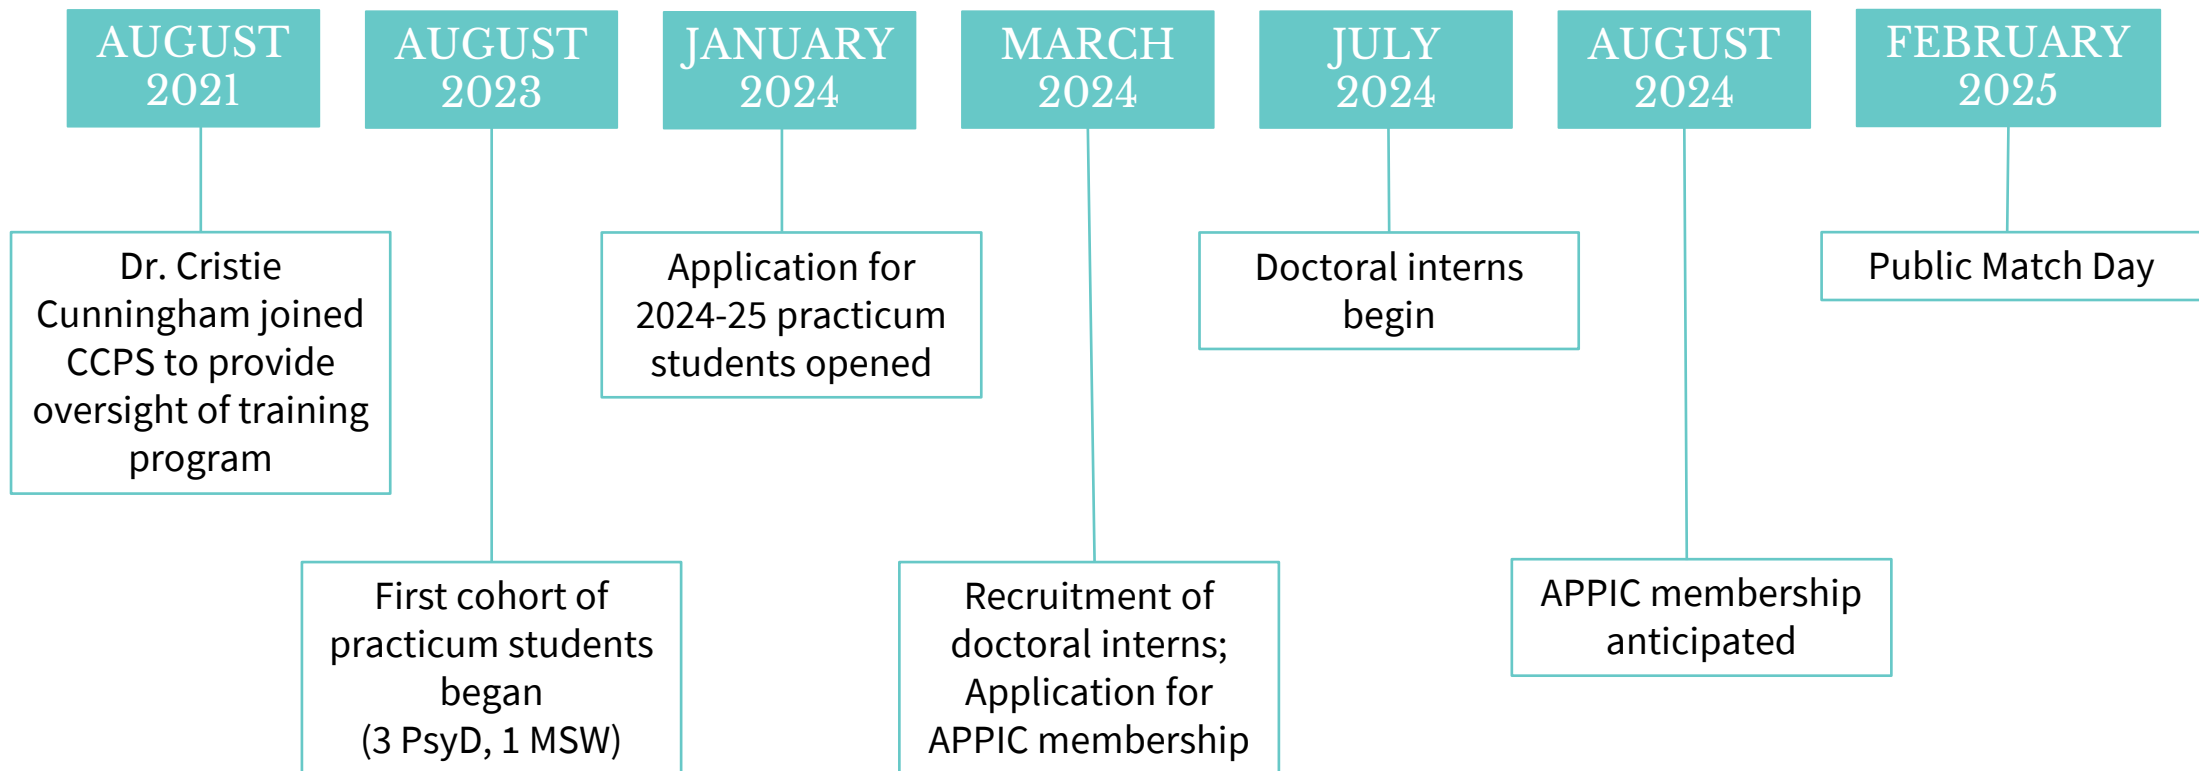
AUGUST 2021

Dr. Cristie Cunningham joined CCPS to provide oversight of training program

AUGUST 2023

First cohort of practicum students began (3 PsyD, 1 MSW)

JANUARY 2024

Application for 2024-25 practicum students opened

MARCH 2024

Recruitment of doctoral interns; Application for APPIC membership

JULY 2024

Doctoral interns begin

AUGUST 2024

APPIC membership anticipated

FEBRUARY 2025

Public Match Day